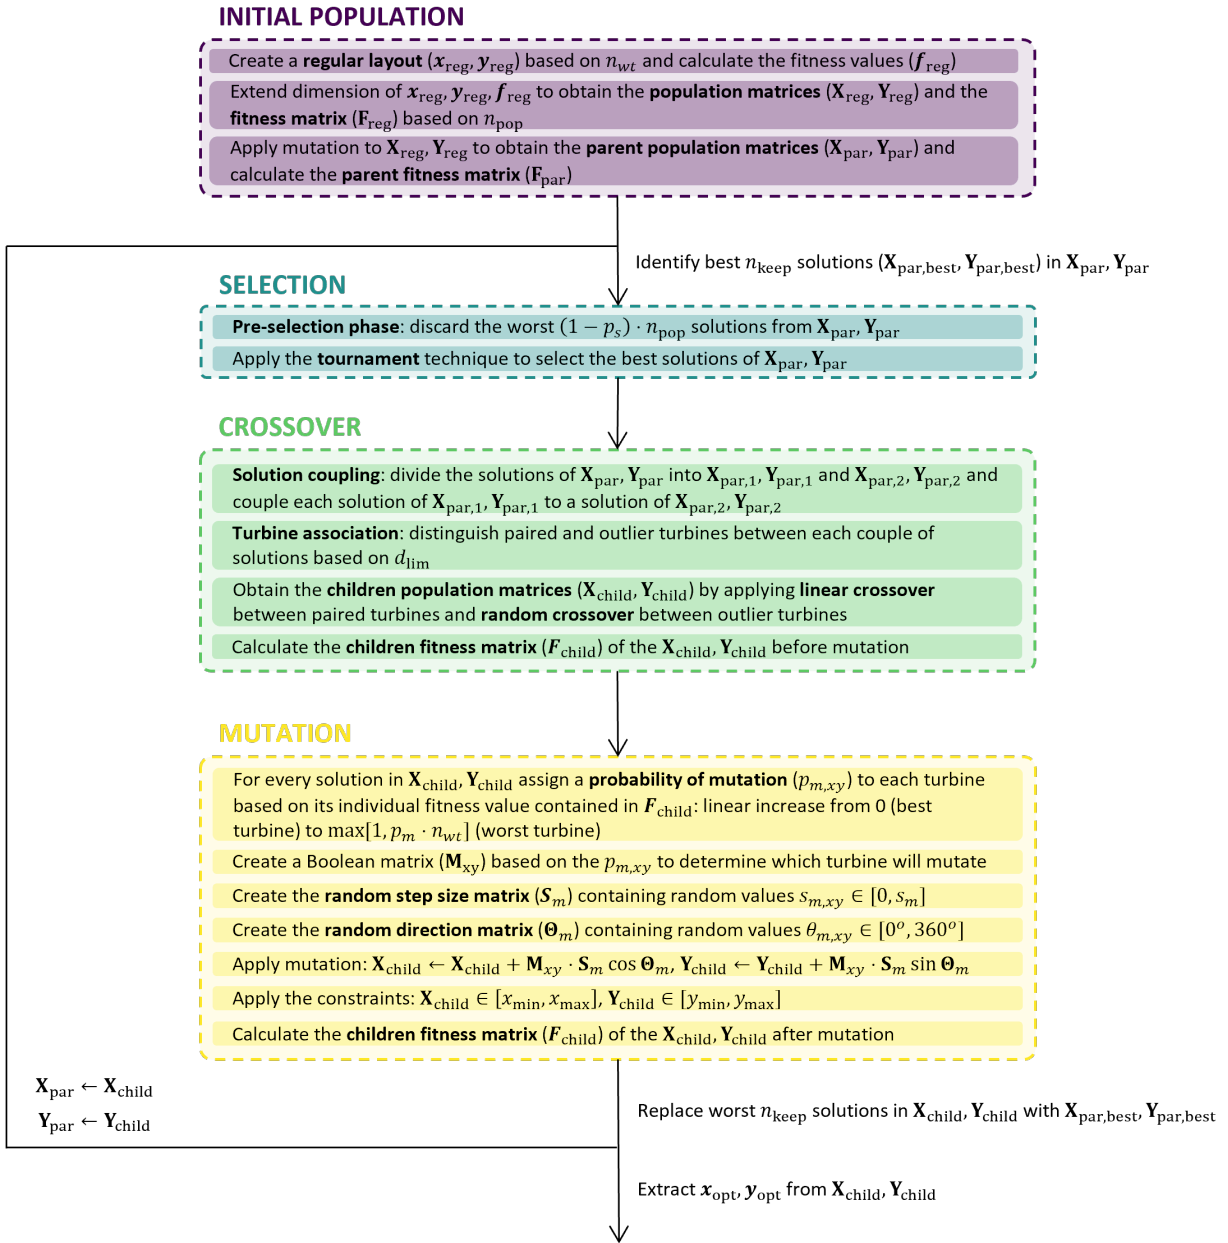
INITIAL POPULATION

Create a **regular layout** ($\boldsymbol{x}_{\text{reg}}, \boldsymbol{y}_{\text{reg}}$) based on $n_{wt}$ and calculate the fitness values ($\boldsymbol{f}_{\text{reg}}$)

Extend dimension of $\boldsymbol{x}_{\text{reg}}, \boldsymbol{y}_{\text{reg}}, \boldsymbol{f}_{\text{reg}}$ to obtain the **population matrices** ($\mathbf{X}_{\text{reg}}, \mathbf{Y}_{\text{reg}}$) and the **fitness matrix** ($\mathbf{F}_{\text{reg}}$) based on $n_{\text{pop}}$

Apply mutation to $\mathbf{X}_{\text{reg}}, \mathbf{Y}_{\text{reg}}$ to obtain the **parent population matrices** ($\mathbf{X}_{\text{par}}, \mathbf{Y}_{\text{par}}$) and calculate the **parent fitness matrix** ($\mathbf{F}_{\text{par}}$)

Identify best $n_{\text{keep}}$ solutions ($\mathbf{X}_{\text{par,best}}, \mathbf{Y}_{\text{par,best}}$) in $\mathbf{X}_{\text{par}}, \mathbf{Y}_{\text{par}}$

SELECTION

**Pre-selection phase**: discard the worst $(1-p_s)\cdot n_{\text{pop}}$ solutions from $\mathbf{X}_{\text{par}}, \mathbf{Y}_{\text{par}}$

Apply the **tournament** technique to select the best solutions of $\mathbf{X}_{\text{par}}, \mathbf{Y}_{\text{par}}$

CROSSOVER

**Solution coupling**: divide the solutions of $\mathbf{X}_{\text{par}}, \mathbf{Y}_{\text{par}}$ into $\mathbf{X}_{\text{par,1}}, \mathbf{Y}_{\text{par,1}}$ and $\mathbf{X}_{\text{par,2}}, \mathbf{Y}_{\text{par,2}}$ and couple each solution of $\mathbf{X}_{\text{par,1}}, \mathbf{Y}_{\text{par,1}}$ to a solution of $\mathbf{X}_{\text{par,2}}, \mathbf{Y}_{\text{par,2}}$

**Turbine association**: distinguish paired and outlier turbines between each couple of solutions based on $d_{\text{lim}}$

Obtain the **children population matrices** ($\mathbf{X}_{\text{child}}, \mathbf{Y}_{\text{child}}$) by applying **linear crossover** between paired turbines and **random crossover** between outlier turbines

Calculate the **children fitness matrix** ($\boldsymbol{F}_{\text{child}}$) of the $\mathbf{X}_{\text{child}}, \mathbf{Y}_{\text{child}}$ before mutation

MUTATION

For every solution in $\mathbf{X}_{\text{child}}, \mathbf{Y}_{\text{child}}$ assign a **probability of mutation** ($p_{m,xy}$) to each turbine based on its individual fitness value contained in $\boldsymbol{F}_{\text{child}}$: linear increase from 0 (best turbine) to $\max[1, p_m \cdot n_{wt}]$ (worst turbine)

Create a Boolean matrix ($\mathbf{M}_{\text{xy}}$) based on the $p_{m,xy}$ to determine which turbine will mutate

Create the **random step size matrix** ($\boldsymbol{S}_m$) containing random values $s_{m,xy} \in [0, s_m]$

Create the **random direction matrix** ($\boldsymbol{\Theta}_m$) containing random values $\theta_{m,xy} \in [0^o, 360^o]$

Apply mutation: $\mathbf{X}_{\text{child}} \leftarrow \mathbf{X}_{\text{child}} + \mathbf{M}_{xy}\cdot\mathbf{S}_m \cos\boldsymbol{\Theta}_m$, $\mathbf{Y}_{\text{child}} \leftarrow \mathbf{Y}_{\text{child}} + \mathbf{M}_{xy}\cdot\mathbf{S}_m \sin\boldsymbol{\Theta}_m$

Apply the constraints: $\mathbf{X}_{\text{child}} \in [x_{\text{min}}, x_{\text{max}}]$, $\mathbf{Y}_{\text{child}} \in [y_{\text{min}}, y_{\text{max}}]$

Calculate the **children fitness matrix** ($\boldsymbol{F}_{\text{child}}$) of the $\mathbf{X}_{\text{child}}, \mathbf{Y}_{\text{child}}$ after mutation

$\mathbf{X}_{\text{par}} \leftarrow \mathbf{X}_{\text{child}}$
$\mathbf{Y}_{\text{par}} \leftarrow \mathbf{Y}_{\text{child}}$

Replace worst $n_{\text{keep}}$ solutions in $\mathbf{X}_{\text{child}}, \mathbf{Y}_{\text{child}}$ with $\mathbf{X}_{\text{par,best}}, \mathbf{Y}_{\text{par,best}}$

Extract $\boldsymbol{x}_{\text{opt}}, \boldsymbol{y}_{\text{opt}}$ from $\mathbf{X}_{\text{child}}, \mathbf{Y}_{\text{child}}$